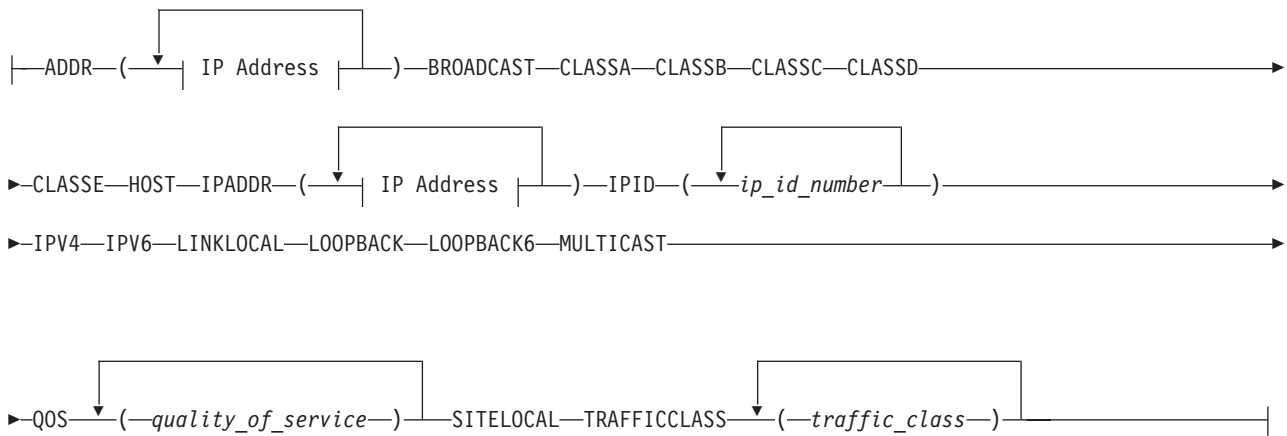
ADDR ( IP Address ) BROADCAST CLASSA CLASSB CLASSC CLASSD

CLASSE HOST IPADDR ( IP Address ) IPID ( *ip_id_number* )

IPV4 IPV6 LINKLOCAL LOOPBACK LOOPBACK6 MULTICAST

QOS ( *quality_of_service* ) SITELOCAL TRAFFICCLASS ( *traffic_class* )